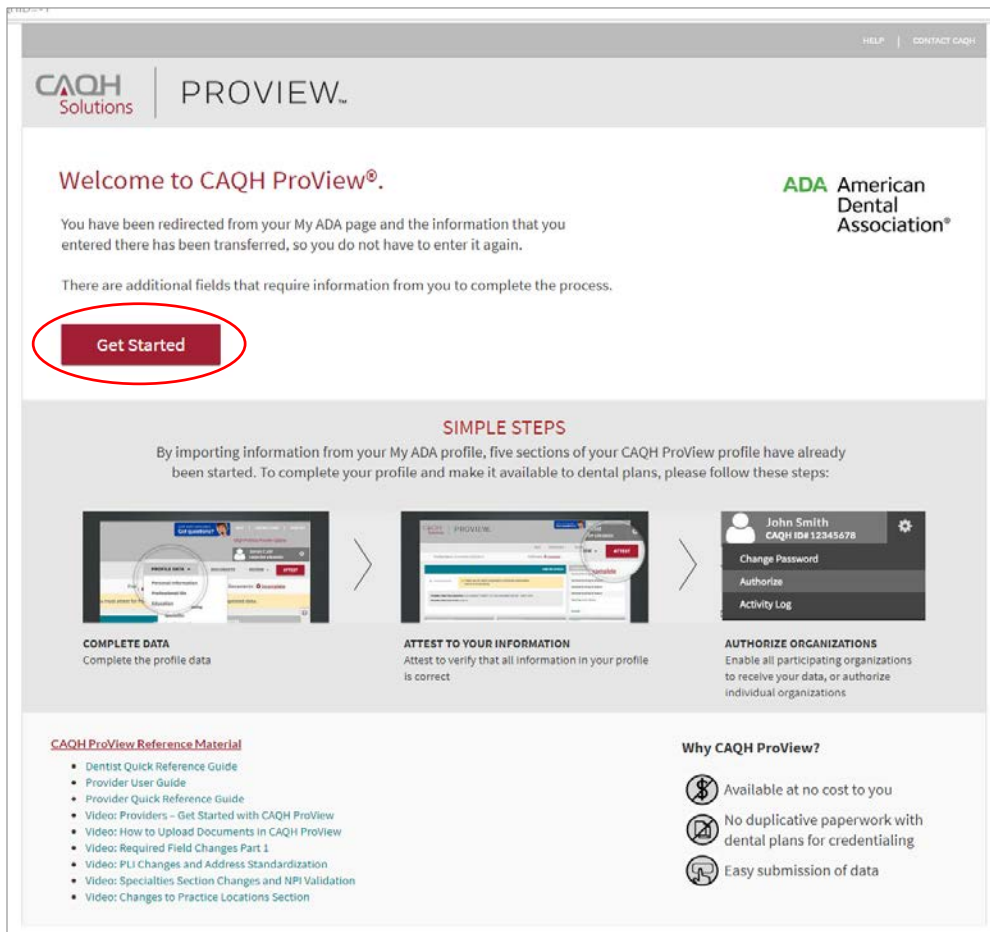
HELP | CONTACT CAQH

CAQH Solutions | PROVIEW™

Welcome to CAQH ProView®.

ADA American Dental Association®

You have been redirected from your My ADA page and the information that you entered there has been transferred, so you do not have to enter it again.

There are additional fields that require information from you to complete the process.

Get Started

SIMPLE STEPS

By importing information from your My ADA profile, five sections of your CAQH ProView profile have already been started. To complete your profile and make it available to dental plans, please follow these steps:

John Smith
CAQH ID# 12345678
Change Password
Authorize
Activity Log

COMPLETE DATA
Complete the profile data

ATTEST TO YOUR INFORMATION
Attest to verify that all information in your profile is correct

AUTHORIZE ORGANIZATIONS
Enable all participating organizations to receive your data, or authorize individual organizations

CAQH ProView Reference Material
- Dentist Quick Reference Guide
- Provider User Guide
- Provider Quick Reference Guide
- Video: Providers – Get Started with CAQH ProView
- Video: How to Upload Documents in CAQH ProView
- Video: Required Field Changes Part 1
- Video: PLI Changes and Address Standardization
- Video: Specialties Section Changes and NPI Validation
- Video: Changes to Practice Locations Section

Why CAQH ProView?

Available at no cost to you
No duplicative paperwork with dental plans for credentialing
Easy submission of data